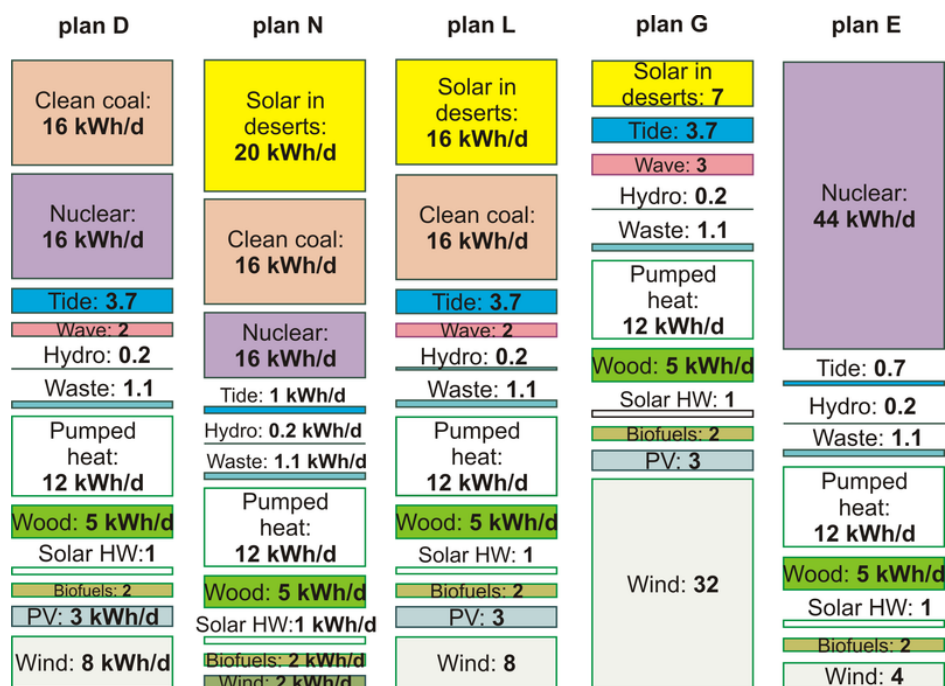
plan D

Clean coal: 16 kWh/d

Nuclear: 16 kWh/d

Tide: 3.7

Wave: 2

Hydro: 0.2

Waste: 1.1

Pumped heat: 12 kWh/d

Wood: 5 kWh/d

Solar HW:1

Biofuels: 2

PV: 3 kWh/d

Wind: 8 kWh/d

plan N

Solar in deserts: 20 kWh/d

Clean coal: 16 kWh/d

Nuclear: 16 kWh/d

Tide: 1 kWh/d

Hydro: 0.2 kWh/d

Waste: 1.1 kWh/d

Pumped heat: 12 kWh/d

Wood: 5 kWh/d

Solar HW:1 kWh/d

Biofuels: 2 kWh/d

Wind: 2 kWh/d

plan L

Solar in deserts: 16 kWh/d

Clean coal: 16 kWh/d

Tide: 3.7

Wave: 2

Hydro: 0.2

Waste: 1.1

Pumped heat: 12 kWh/d

Wood: 5 kWh/d

Solar HW: 1

Biofuels: 2

PV: 3

Wind: 8

plan G

Solar in deserts: 7

Tide: 3.7

Wave: 3

Hydro: 0.2

Waste: 1.1

Pumped heat: 12 kWh/d

Wood: 5 kWh/d

Solar HW: 1

Biofuels: 2

PV: 3

Wind: 32

plan E

Nuclear: 44 kWh/d

Tide: 0.7

Hydro: 0.2

Waste: 1.1

Pumped heat: 12 kWh/d

Wood: 5 kWh/d

Solar HW: 1

Biofuels: 2

Wind: 4